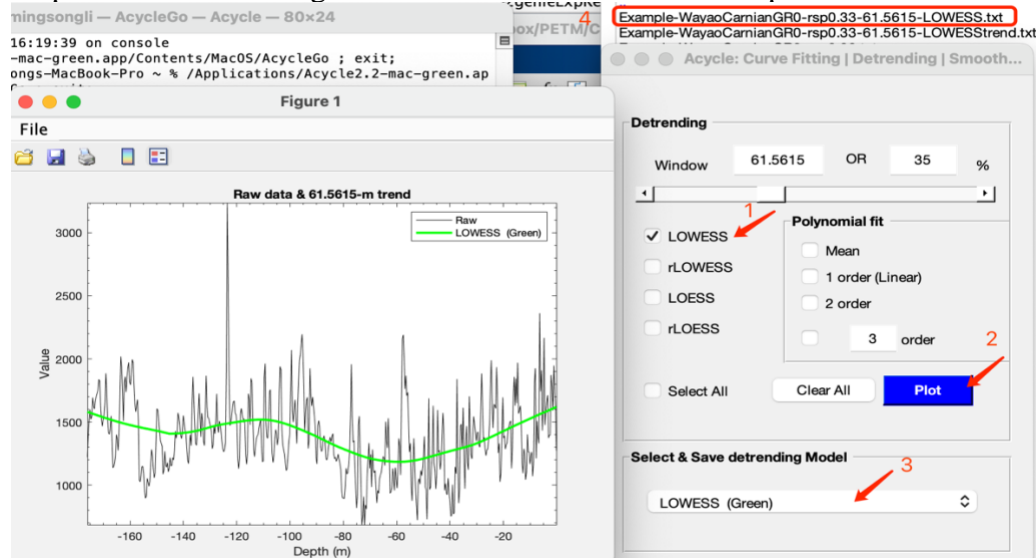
mingsongli — AcycleGo — Acycle — 80×24
16:19:39 on console
-mac-green.app/Contents/MacOS/AcycleGo ; exit;
ongs-MacBook-Pro ~ % /Applications/Acycle2.2-mac-green.ap

ox/PETM/C

4 Example-WayaoCarnianGR0-rsp0.33-61.5615-LOWESS.txt
Example-WayaoCarnianGR0-rsp0.33-61.5615-LOWESStrend.txt

Figure 1
File

Raw data & 61.5615-m trend
Raw
LOWESS (Green)
3000
2500
2000
1500
1000
Value
-160 -140 -120 -100 -80 -60 -40 -20
Depth (m)

Acycle: Curve Fitting | Detrending | Smooth...

Detrending
Window 61.5615 OR 35 %
1
LOWESS
rLOWESS
LOESS
rLOESS
Polynomial fit
Mean
1 order (Linear)
2 order
3 order
2
Select All
Clear All
Plot
Select & Save detrending Model
3
LOWESS (Green)